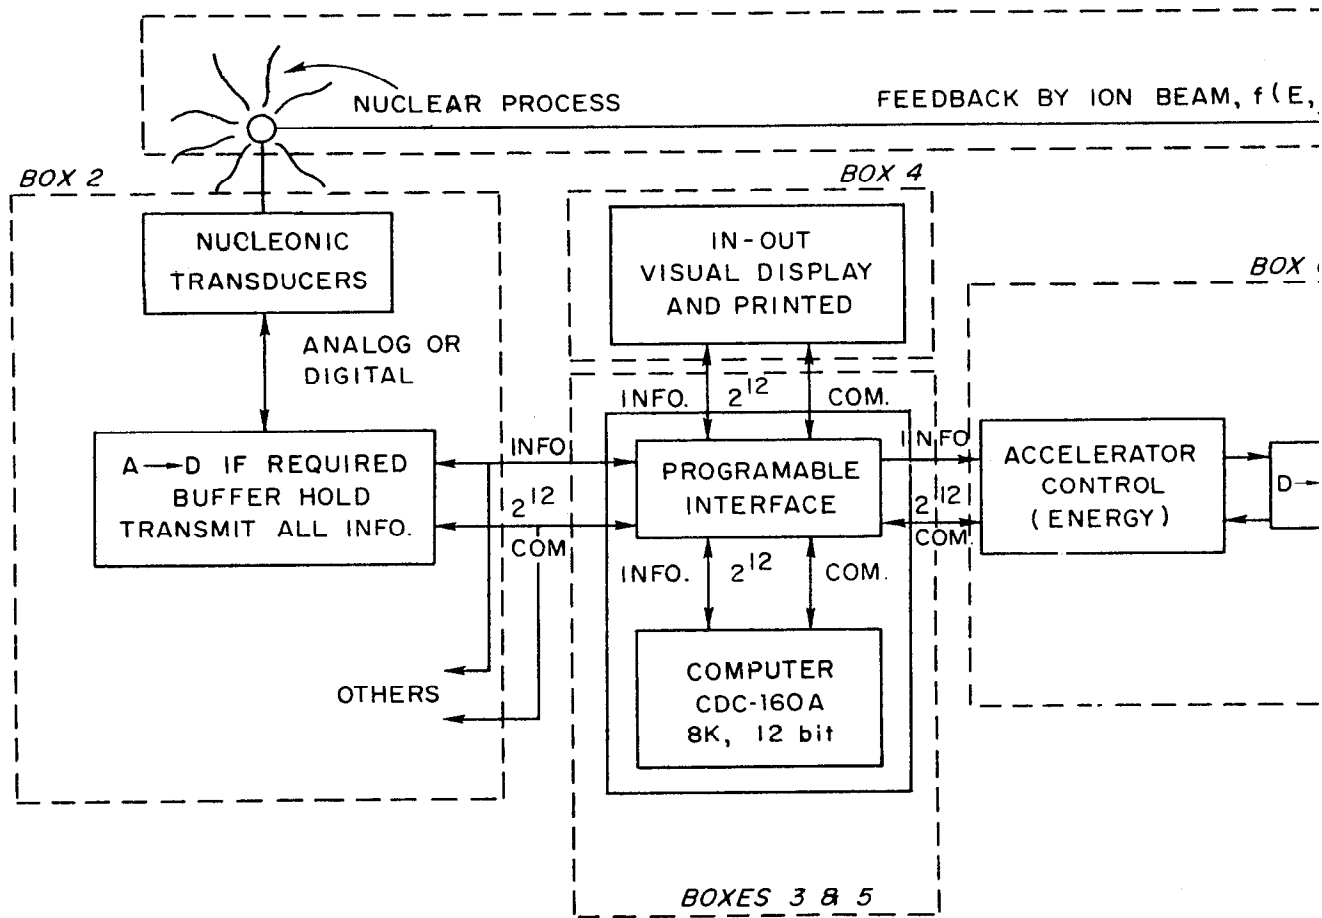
NUCLEAR PROCESS

FEEDBACK BY ION BEAM, f(E, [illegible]

BOX 2

NUCLEONIC TRANSDUCERS

ANALOG OR DIGITAL

A → D IF REQUIRED BUFFER HOLD TRANSMIT ALL INFO.

INFO

$2^{12}$

COM

OTHERS

BOX 4

IN-OUT VISUAL DISPLAY AND PRINTED

INFO.

$2^{12}$

COM.

PROGRAMABLE INTERFACE

INFO.

$2^{12}$

COM.

COMPUTER CDC-160A 8K, 12 bit

BOXES 3 & 5

BOX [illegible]

INFO

$2^{12}$

COM.

ACCELERATOR CONTROL (ENERGY)

D→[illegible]